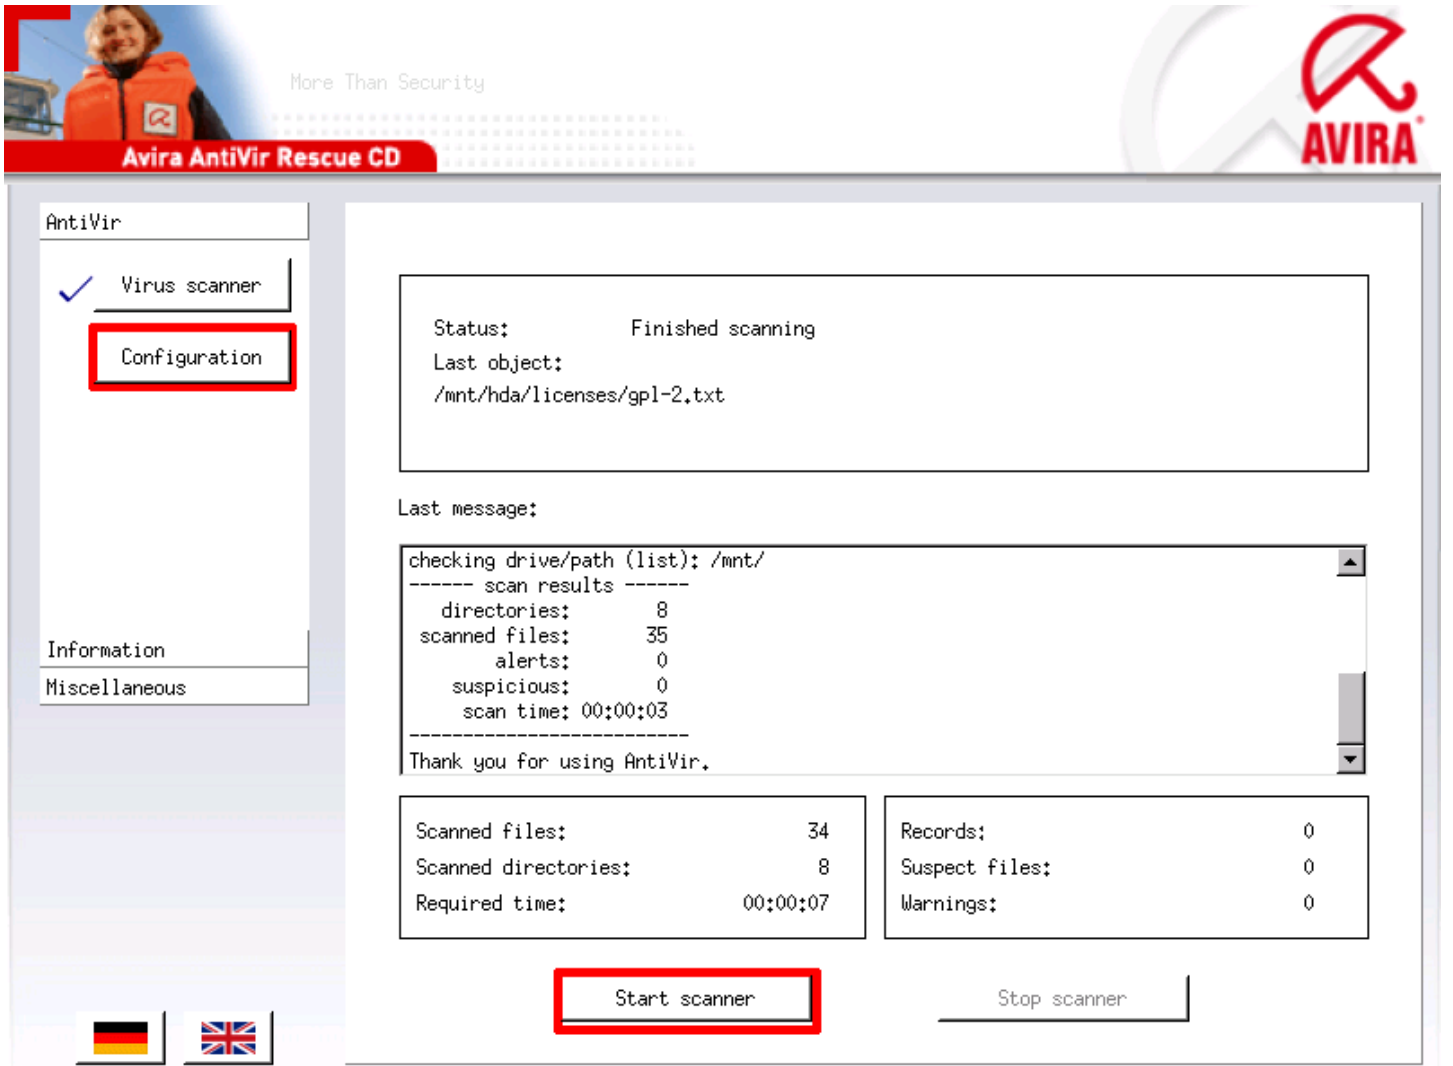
Avira AntiVir Rescue CD

More Than Security

AVIRA

AntiVir

Virus scanner

Configuration

Information

Miscellaneous

Status: Finished scanning
Last object:
/mnt/hda/licenses/gpl-2.txt

Last message:

checking drive/path (list): /mnt/
------ scan results ------
directories: 8
scanned files: 35
alerts: 0
suspicious: 0
scan time: 00:00:03
---------------------------
Thank you for using AntiVir.

| Scanned files: | 34 |
|---|---|
| Scanned directories: | 8 |
| Required time: | 00:00:07 |

| Records: | 0 |
|---|---|
| Suspect files: | 0 |
| Warnings: | 0 |

Start scanner

Stop scanner